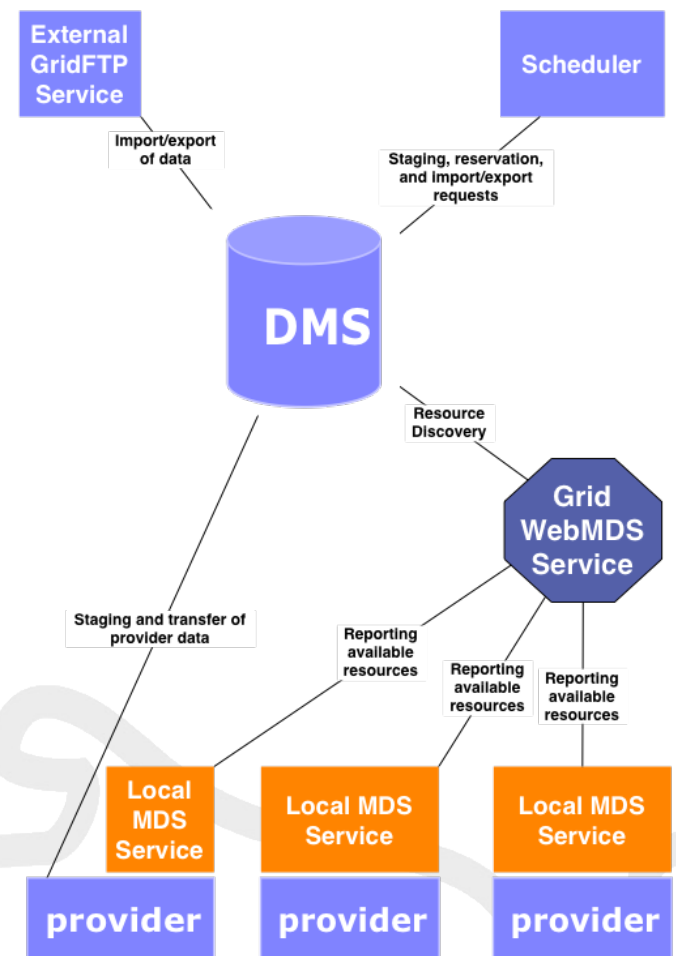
External GridFTP Service

Scheduler

Import/export of data

Staging, reservation, and import/export requests

DMS

Resource Discovery

Grid WebMDS Service

Staging and transfer of provider data

Reporting available resources

Reporting available resources

Reporting available resources

Local MDS Service

Local MDS Service

Local MDS Service

provider

provider

provider